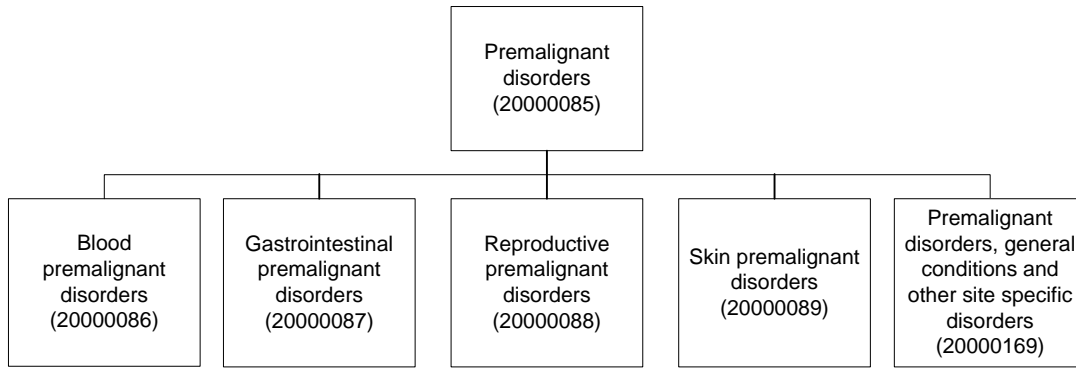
Premalignant disorders (20000085)

Blood premalignant disorders (20000086)

Gastrointestinal premalignant disorders (20000087)

Reproductive premalignant disorders (20000088)

Skin premalignant disorders (20000089)

Premalignant disorders, general conditions and other site specific disorders (20000169)